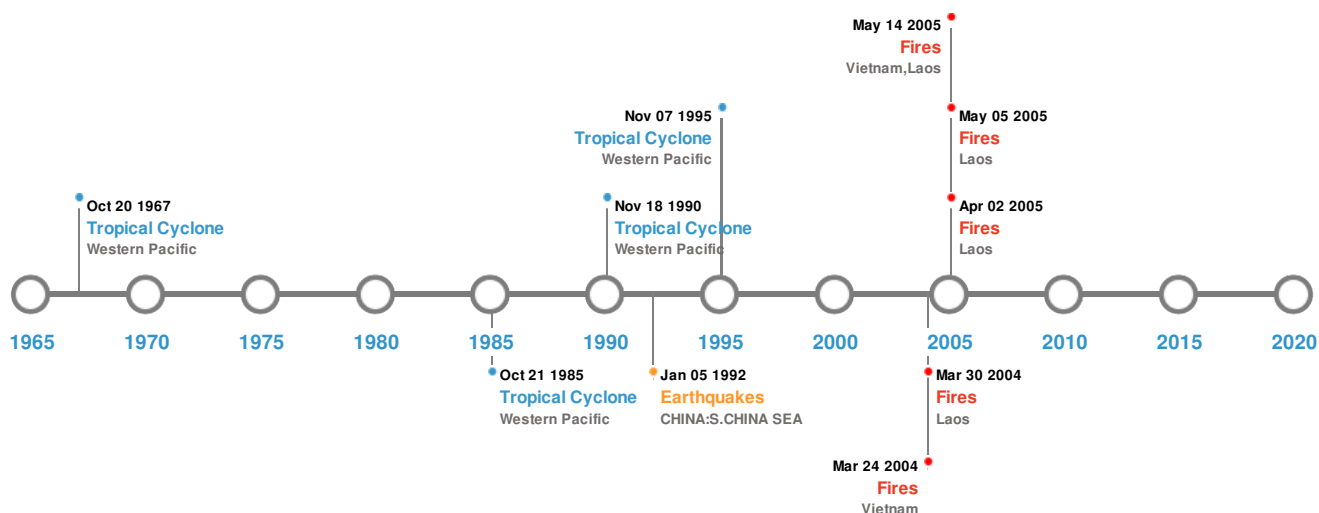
May 14 2005
Fires
Vietnam,Laos

Nov 07 1995
Tropical Cyclone
Western Pacific

May 05 2005
Fires
Laos

Oct 20 1967
Tropical Cyclone
Western Pacific

Nov 18 1990
Tropical Cyclone
Western Pacific

Apr 02 2005
Fires
Laos

1965 1970 1975 1980 1985 1990 1995 2000 2005 2010 2015 2020

Oct 21 1985
Tropical Cyclone
Western Pacific

Jan 05 1992
Earthquakes
CHINA:S.CHINA SEA

Mar 30 2004
Fires
Laos

Mar 24 2004
Fires
Vietnam